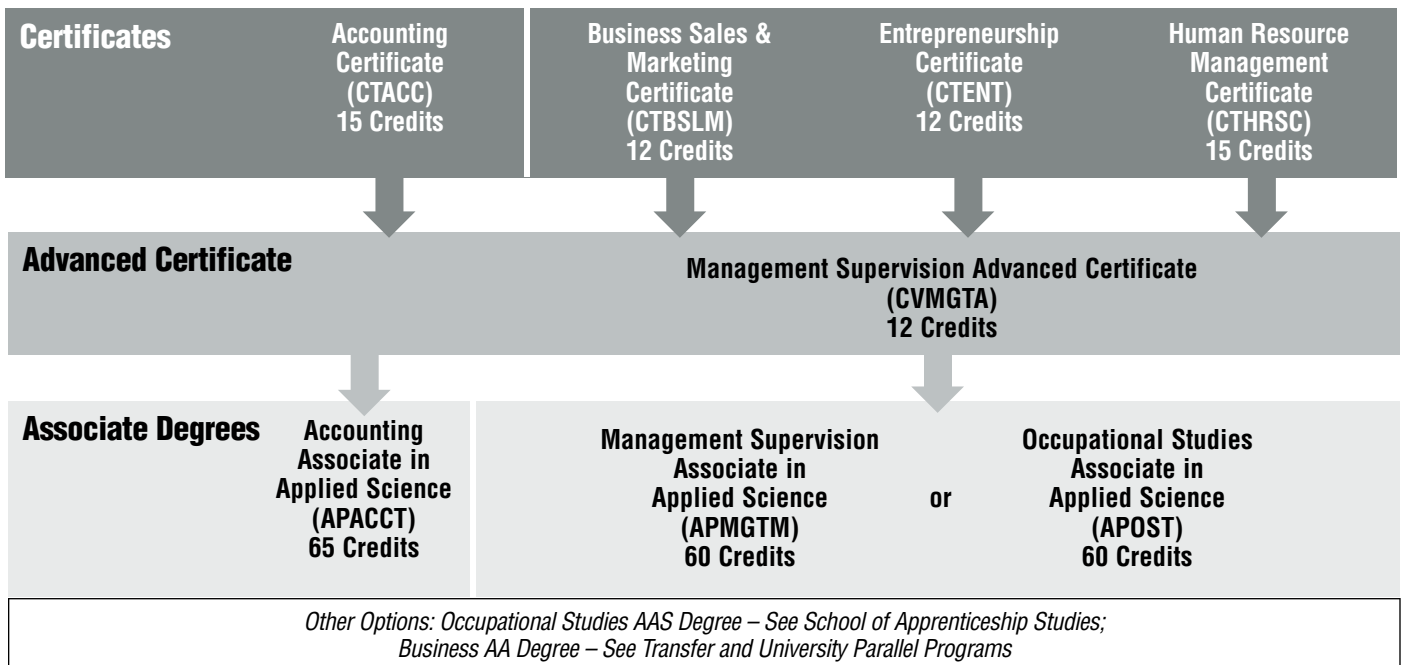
Certificates

Accounting Certificate (CTACC) 15 Credits

Business Sales & Marketing Certificate (CTBSLM) 12 Credits

Entrepreneurship Certificate (CTENT) 12 Credits

Human Resource Management Certificate (CTHRSC) 15 Credits

Advanced Certificate

Management Supervision Advanced Certificate (CVMGTA) 12 Credits

Associate Degrees

Accounting Associate in Applied Science (APACCT) 65 Credits

Management Supervision Associate in Applied Science (APMGTM) 60 Credits

or

Occupational Studies Associate in Applied Science (APOST) 60 Credits

Other Options: Occupational Studies AAS Degree – See School of Apprenticeship Studies; Business AA Degree – See Transfer and University Parallel Programs